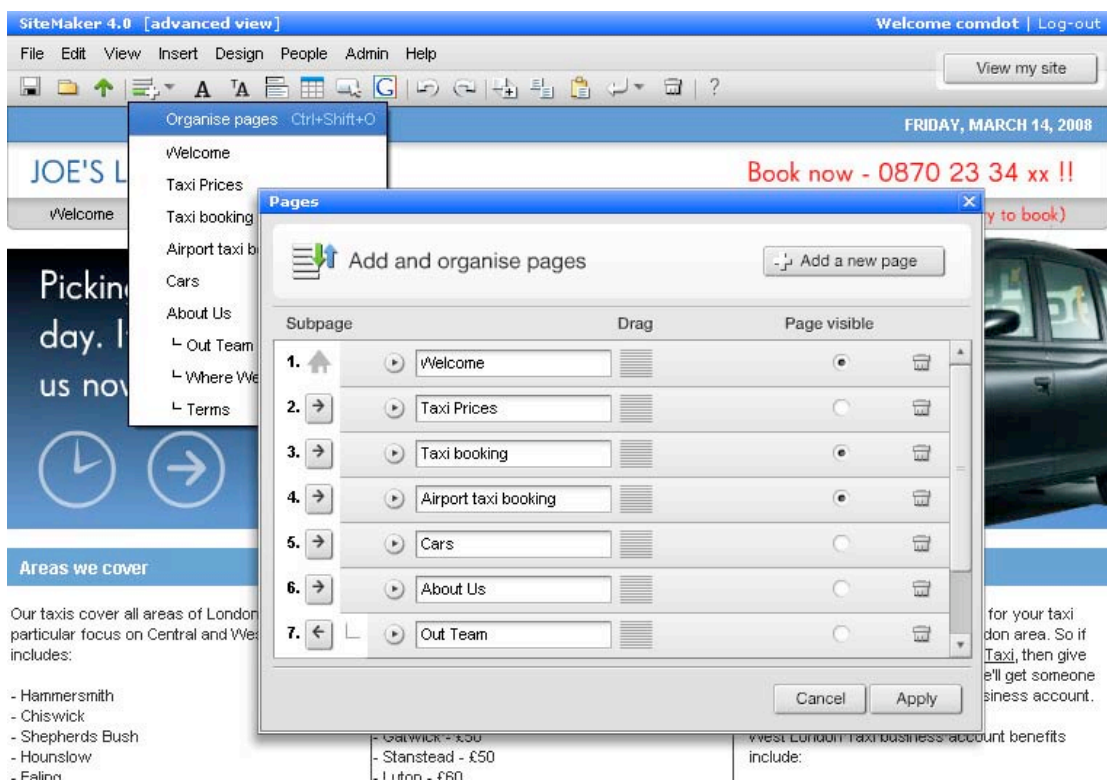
SiteMaker 4.0 [advanced view]

Welcome comdot | Log-out

File Edit View Insert Design People Admin Help

View my site

Organise pages Ctrl+Shift+O

Welcome

Taxi Prices

Taxi booking

Airport taxi b

Cars

About Us

└ Out Team

└ Where We

└ Terms

FRIDAY, MARCH 14, 2008

JOE'S L

Book now - 0870 23 34 xx !!

Welcome

y to book)

Pickin

day. I

us no

Pages

Add and organise pages

Add a new page

| Subpage | | Drag | Page visible | |
|---|---|---|---|---|
| 1. | Welcome | | | |
| 2. | Taxi Prices | | | |
| 3. | Taxi booking | | | |
| 4. | Airport taxi booking | | | |
| 5. | Cars | | | |
| 6. | About Us | | | |
| 7. | Out Team | | | |

Cancel Apply

Areas we cover

Our taxis cover all areas of London particular focus on Central and We includes:

- Hammersmith
- Chiswick
- Shepherds Bush
- Hounslow
- Ealing

- Gatwick - £50
- Stanstead - £50
- Luton - £60

for your taxi don area. So if Taxi, then give e'll get someone siness account.

West London Taxi business account benefits include: